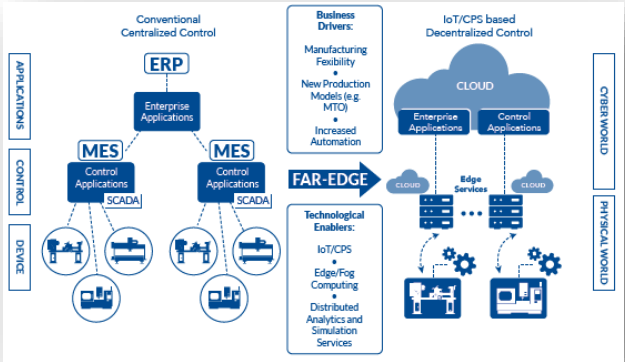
APPLICATIONS

CONTROL

DEVICE

Conventional Centralized Control

ERP

Enterprise Applications

MES

Control Applications

SCADA

MES

Control Applications

SCADA

Business Drivers:

Manufacturing Fexibility

New Production Models (e.g. MTO)

Increased Automation

FAR-EDGE

Technological Enablers:

IoT/CPS

Edge/Fog Computing

Distributed Analytics and Simulation Services

IoT/CPS based Decentralized Control

CLOUD

Enterprise Applications

Control Applications

CLOUD

Edge Services

CLOUD

CYBER WORLD

PHYSICAL WORLD